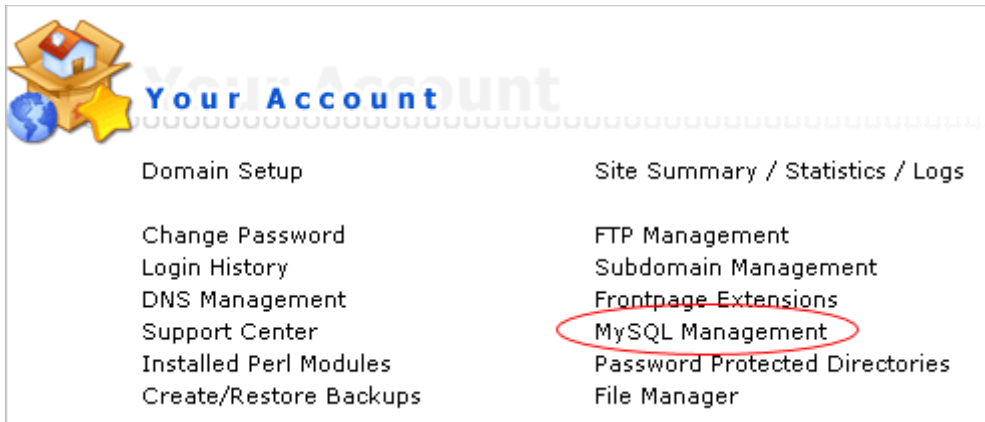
Your Account

Domain Setup

Change Password
Login History
DNS Management
Support Center
Installed Perl Modules
Create/Restore Backups

Site Summary / Statistics / Logs

FTP Management
Subdomain Management
Frontpage Extensions
MySQL Management
Password Protected Directories
File Manager